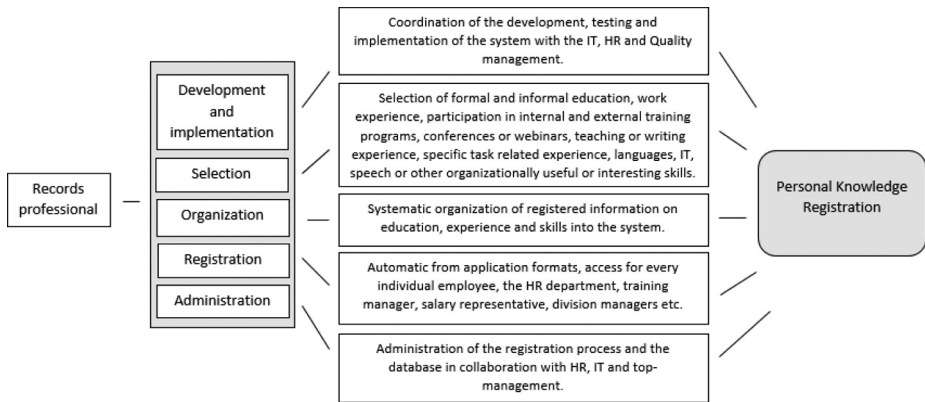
Records professional

Development and implementation

Selection

Organization

Registration

Administration

Coordination of the development, testing and implementation of the system with the IT, HR and Quality management.

Selection of formal and informal education, work experience, participation in internal and external training programs, conferences or webinars, teaching or writing experience, specific task related experience, languages, IT, speech or other organizationally useful or interesting skills.

Systematic organization of registered information on education, experience and skills into the system.

Automatic from application formats, access for every individual employee, the HR department, training manager, salary representative, division managers etc.

Administration of the registration process and the database in collaboration with HR, IT and top-management.

Personal Knowledge Registration